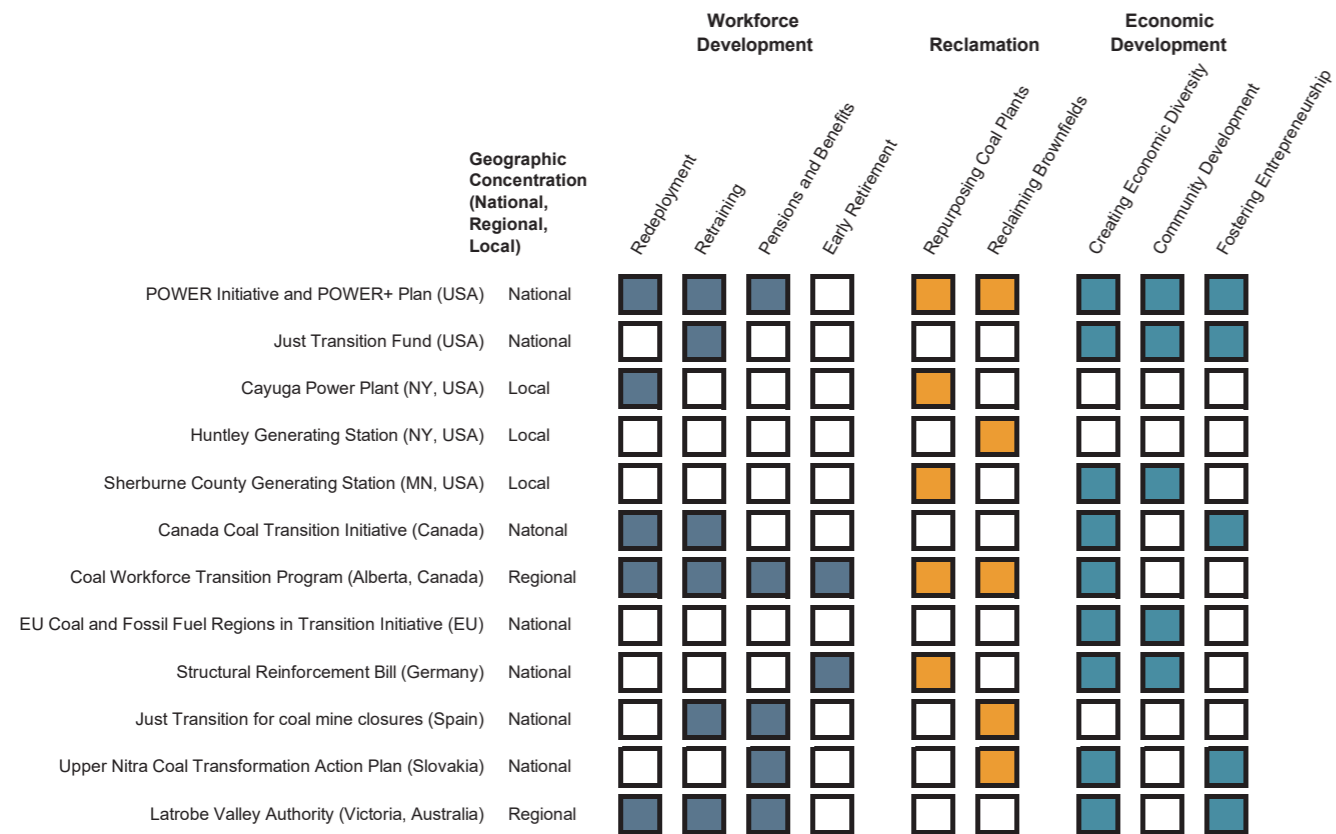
Workforce Development

Reclamation

Economic Development

Geographic Concentration (National, Regional, Local)

Redeployment

Retraining

Pensions and Benefits

Early Retirement

Repurposing Coal Plants

Reclaiming Brownfields

Creating Economic Diversity

Community Development

Fostering Entrepreneurship

POWER Initiative and POWER+ Plan (USA) National

Just Transition Fund (USA) National

Cayuga Power Plant (NY, USA) Local

Huntley Generating Station (NY, USA) Local

Sherburne County Generating Station (MN, USA) Local

Canada Coal Transition Initiative (Canada) Natonal

Coal Workforce Transition Program (Alberta, Canada) Regional

EU Coal and Fossil Fuel Regions in Transition Initiative (EU) National

Structural Reinforcement Bill (Germany) National

Just Transition for coal mine closures (Spain) National

Upper Nitra Coal Transformation Action Plan (Slovakia) National

Latrobe Valley Authority (Victoria, Australia) Regional